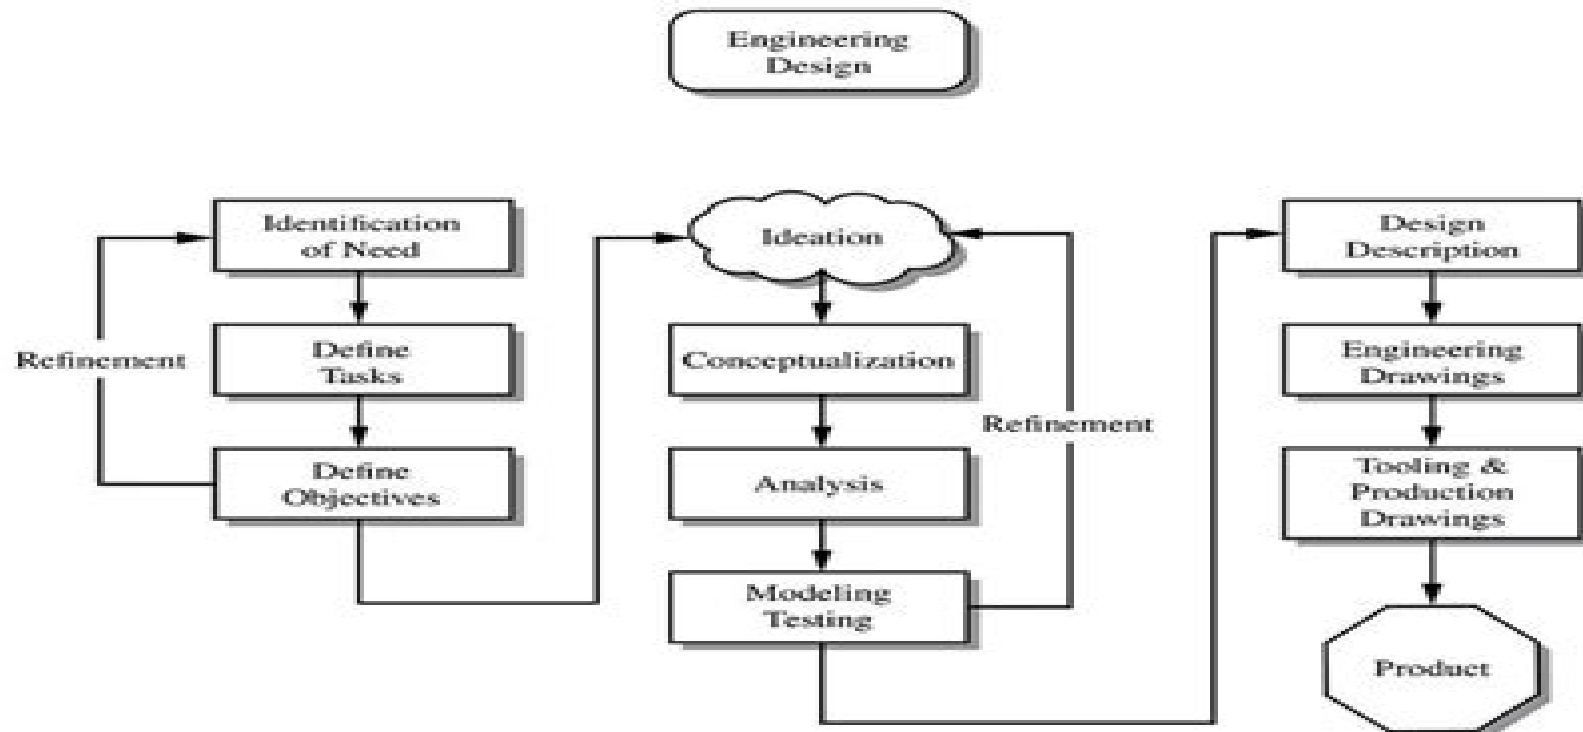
Engineering Design

Identification of Need

Define Tasks

Define Objectives

Refinement

Ideation

Conceptualization

Analysis

Modeling Testing

Refinement

Design Description

Engineering Drawings

Tooling & Production Drawings

Product